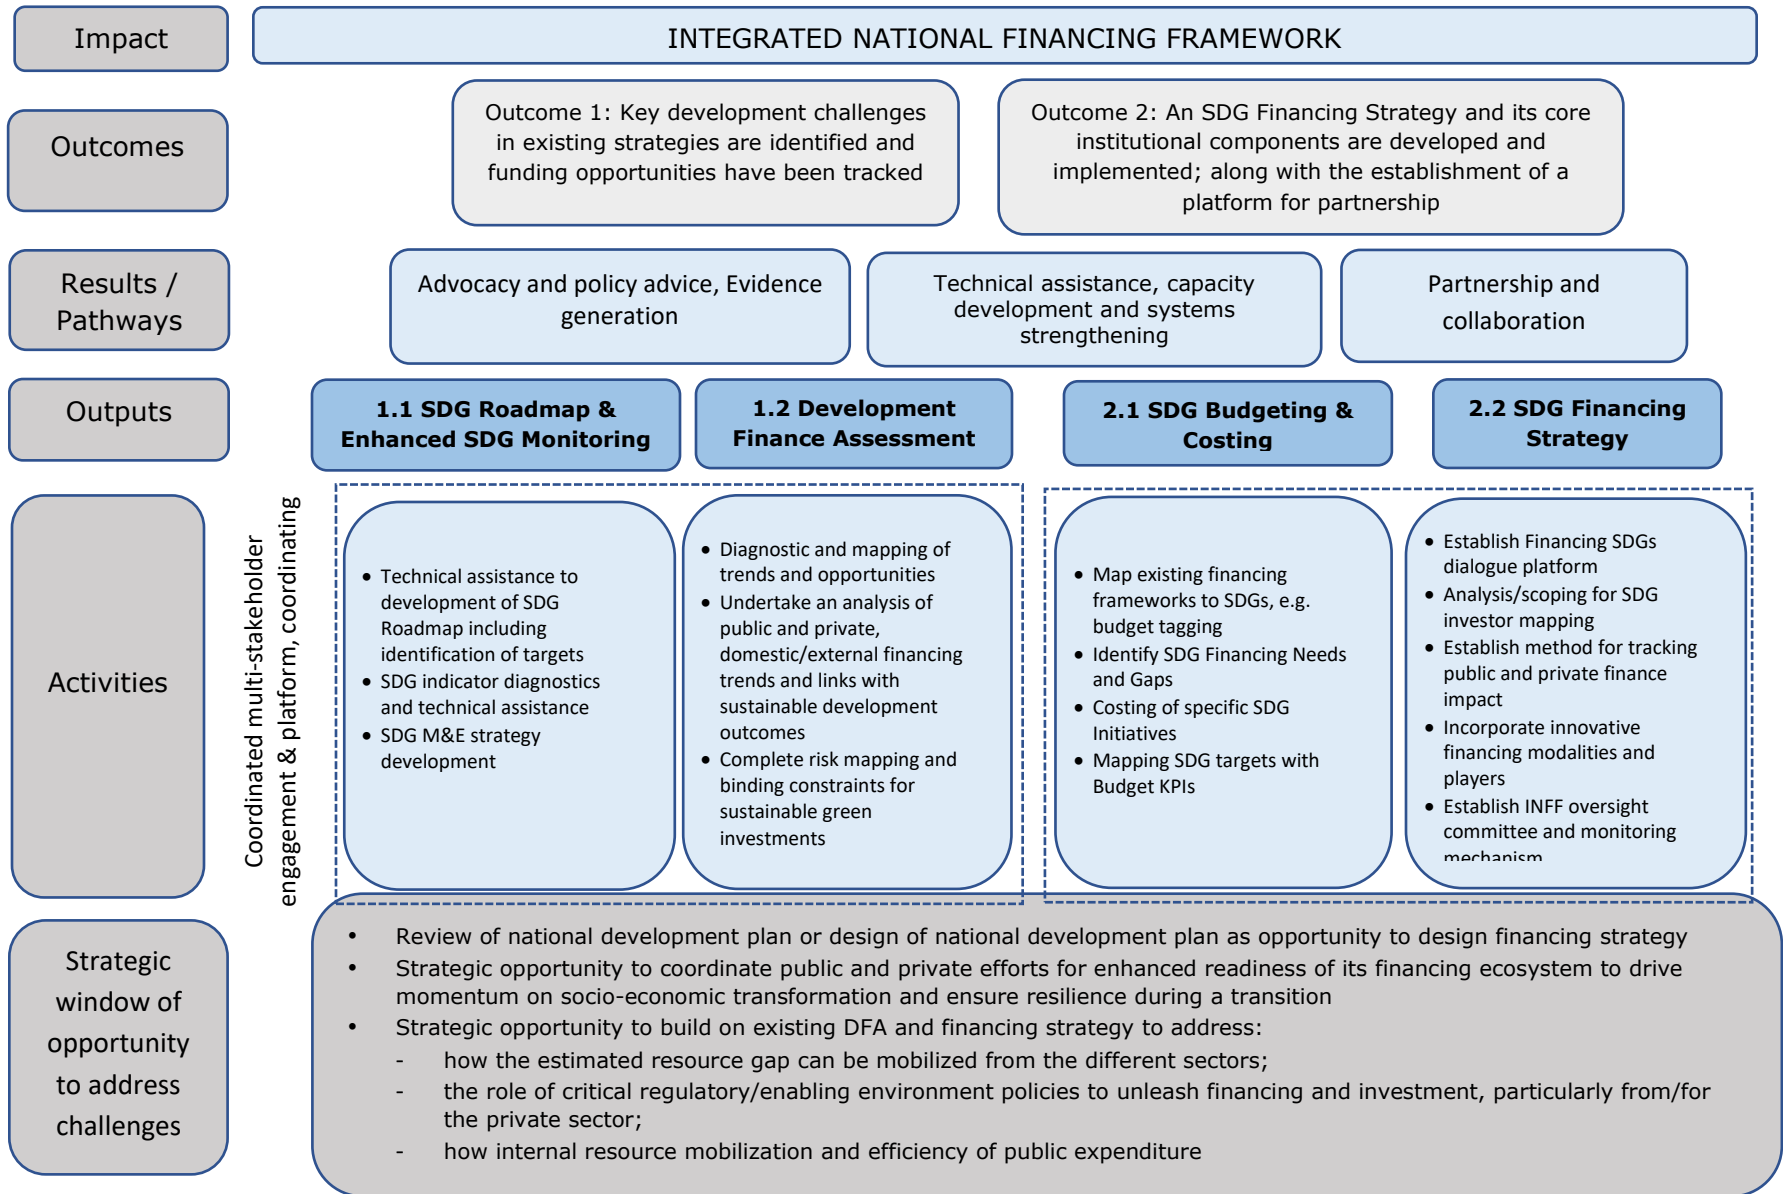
Impact

INTEGRATED NATIONAL FINANCING FRAMEWORK

Outcomes

Outcome 1: Key development challenges in existing strategies are identified and funding opportunities have been tracked

Outcome 2: An SDG Financing Strategy and its core institutional components are developed and implemented; along with the establishment of a platform for partnership

Results / Pathways

Advocacy and policy advice, Evidence generation

Technical assistance, capacity development and systems strengthening

Partnership and collaboration

Outputs

**1.1 SDG Roadmap & Enhanced SDG Monitoring**

**1.2 Development Finance Assessment**

**2.1 SDG Budgeting & Costing**

**2.2 SDG Financing Strategy**

Activities

Coordinated multi-stakeholder engagement & platform, coordinating

- Technical assistance to development of SDG Roadmap including identification of targets
- SDG indicator diagnostics and technical assistance
- SDG M&E strategy development

- Diagnostic and mapping of trends and opportunities
- Undertake an analysis of public and private, domestic/external financing trends and links with sustainable development outcomes
- Complete risk mapping and binding constraints for sustainable green investments

- Map existing financing frameworks to SDGs, e.g. budget tagging
- Identify SDG Financing Needs and Gaps
- Costing of specific SDG Initiatives
- Mapping SDG targets with Budget KPIs

- Establish Financing SDGs dialogue platform
- Analysis/scoping for SDG investor mapping
- Establish method for tracking public and private finance impact
- Incorporate innovative financing modalities and players
- Establish INFF oversight committee and monitoring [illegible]

Strategic window of opportunity to address challenges

- Review of national development plan or design of national development plan as opportunity to design financing strategy
- Strategic opportunity to coordinate public and private efforts for enhanced readiness of its financing ecosystem to drive momentum on socio-economic transformation and ensure resilience during a transition
- Strategic opportunity to build on existing DFA and financing strategy to address:
  - how the estimated resource gap can be mobilized from the different sectors;
  - the role of critical regulatory/enabling environment policies to unleash financing and investment, particularly from/for the private sector;
  - how internal resource mobilization and efficiency of public expenditure